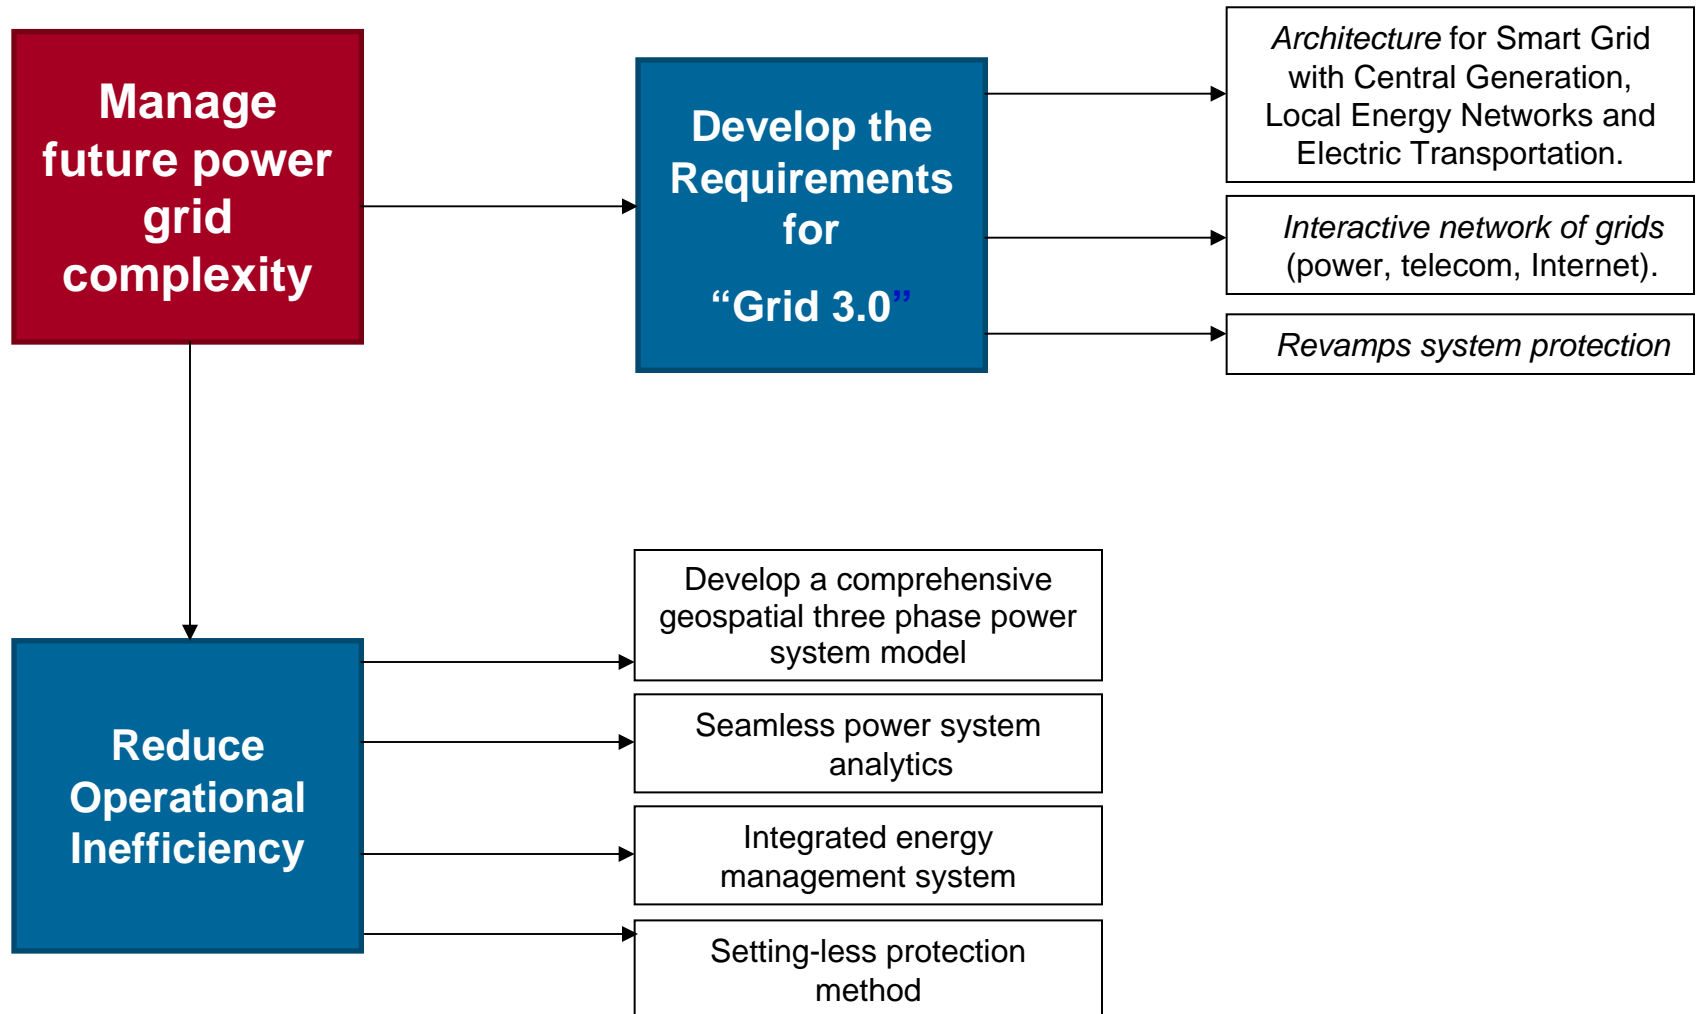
Manage future power grid complexity

Develop the Requirements for

“Grid 3.0”

Architecture for Smart Grid with Central Generation, Local Energy Networks and Electric Transportation.

Interactive network of grids (power, telecom, Internet).

Revamps system protection

Reduce Operational Inefficiency

Develop a comprehensive geospatial three phase power system model

Seamless power system analytics

Integrated energy management system

Setting-less protection method